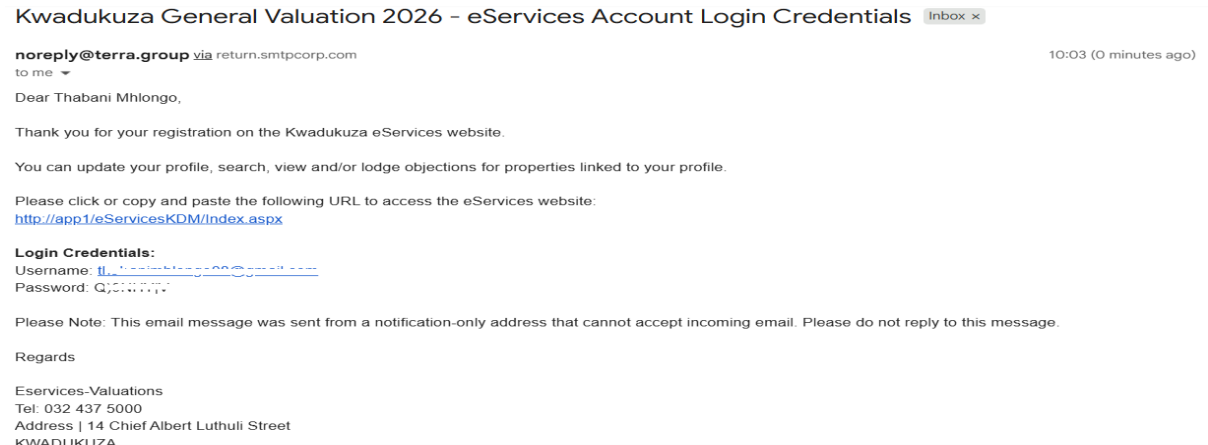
Kwadukuza General Valuation 2026 - eServices Account Login Credentials Inbox ×

noreply@terra.group via return.smtpcorp.com
to me

10:03 (0 minutes ago)

Dear Thabani Mhlongo,

Thank you for your registration on the Kwadukuza eServices website.

You can update your profile, search, view and/or lodge objections for properties linked to your profile.

Please click or copy and paste the following URL to access the eServices website:
http://app1/eServicesKDM/Index.aspx

Login Credentials:
Username: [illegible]
Password: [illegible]

Please Note: This email message was sent from a notification-only address that cannot accept incoming email. Please do not reply to this message.

Regards

Eservices-Valuations
Tel: 032 437 5000
Address | 14 Chief Albert Luthuli Street
KWADUKUZA